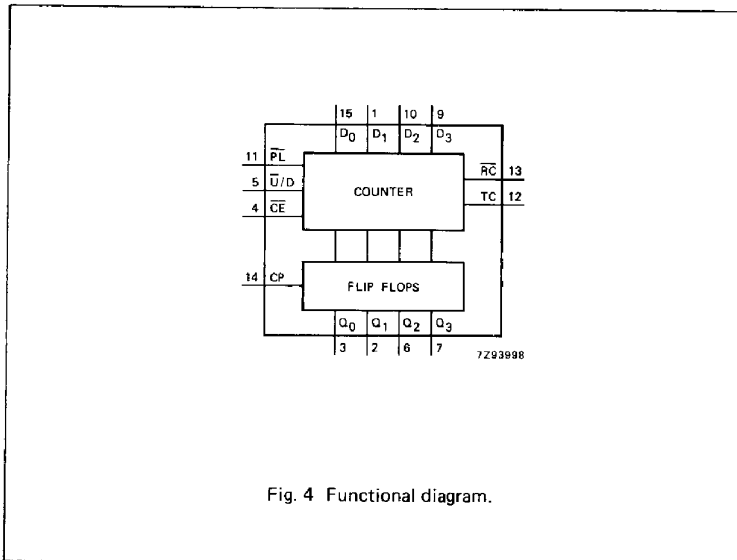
15
1
10
9
$D_0$
$D_1$
$D_2$
$D_3$

11
$\overline{PL}$
5
$\overline{U}/D$
4
$\overline{CE}$

COUNTER

$\overline{RC}$
13
TC
12

14
CP

FLIP FLOPS

$Q_0$
$Q_1$
$Q_2$
$Q_3$
3
2
6
7

7Z93998

Fig. 4 Functional diagram.